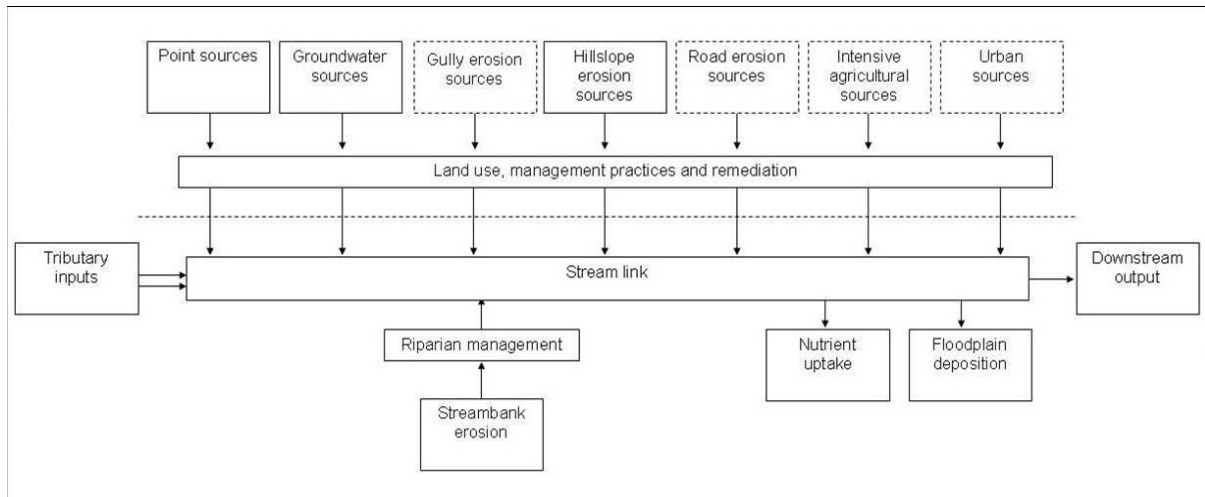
Point sources

Groundwater sources

Gully erosion sources

Hillslope erosion sources

Road erosion sources

Intensive agricultural sources

Urban sources

Land use, management practices and remediation

Tributary inputs

Stream link

Downstream output

Riparian management

Nutrient uptake

Floodplain deposition

Streambank erosion